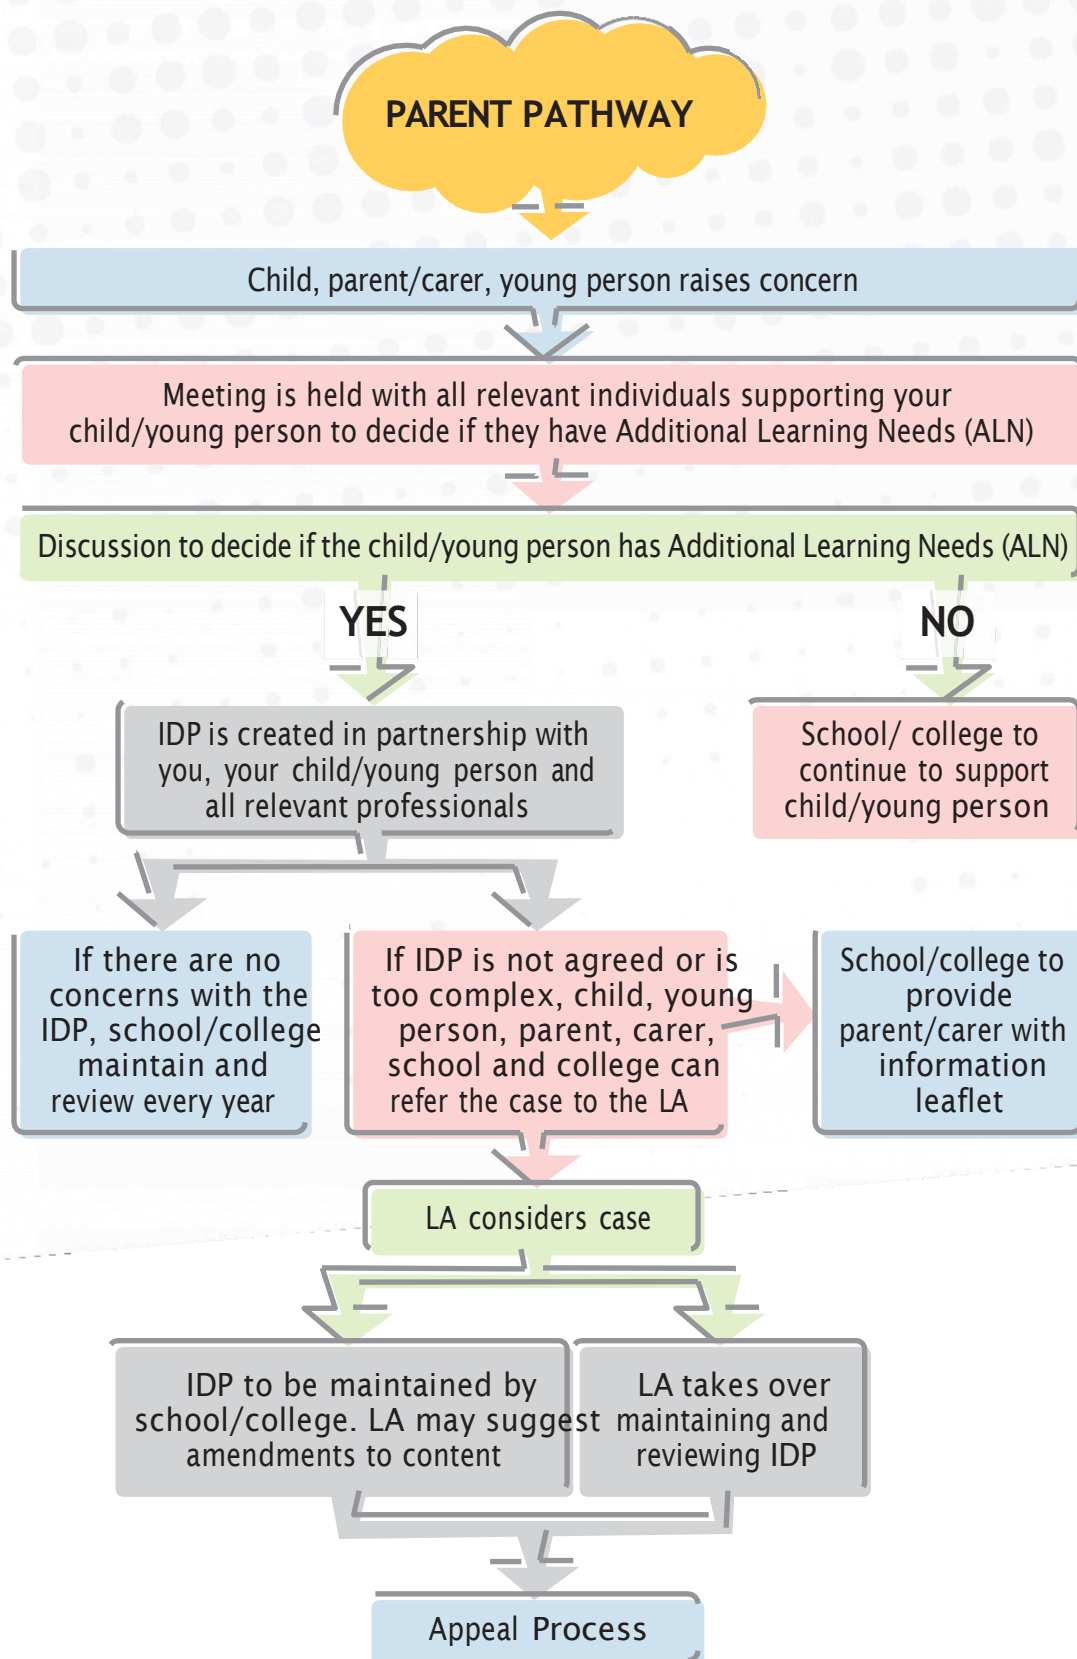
PARENT PATHWAY

Child, parent/carer, young person raises concern

Meeting is held with all relevant individuals supporting your child/young person to decide if they have Additional Learning Needs (ALN)

Discussion to decide if the child/young person has Additional Learning Needs (ALN)

YES

NO

IDP is created in partnership with you, your child/young person and all relevant professionals

School/ college to continue to support child/young person

If there are no concerns with the IDP, school/college maintain and review every year

If IDP is not agreed or is too complex, child, young person, parent, carer, school and college can refer the case to the LA

School/college to provide parent/carer with information leaflet

LA considers case

IDP to be maintained by school/college. LA may suggest amendments to content

LA takes over maintaining and reviewing IDP

Appeal Process